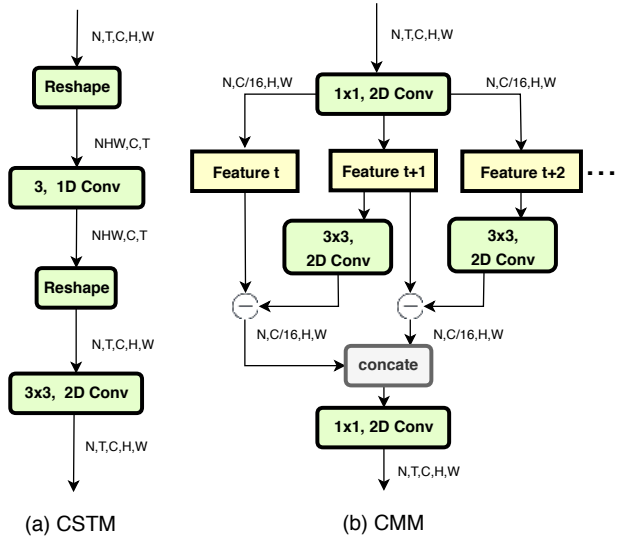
N,T,C,H,W

Reshape

NHW,C,T

3, 1D Conv

NHW,C,T

Reshape

N,T,C,H,W

3x3, 2D Conv

N,T,C,H,W

(a) CSTM

N,T,C,H,W

N,C/16,H,W

1x1, 2D Conv

N,C/16,H,W

Feature t

Feature t+1

Feature t+2

...

3x3, 2D Conv

3x3, 2D Conv

N,C/16,H,W

N,C/16,H,W

concate

1x1, 2D Conv

N,T,C,H,W

(b) CMM